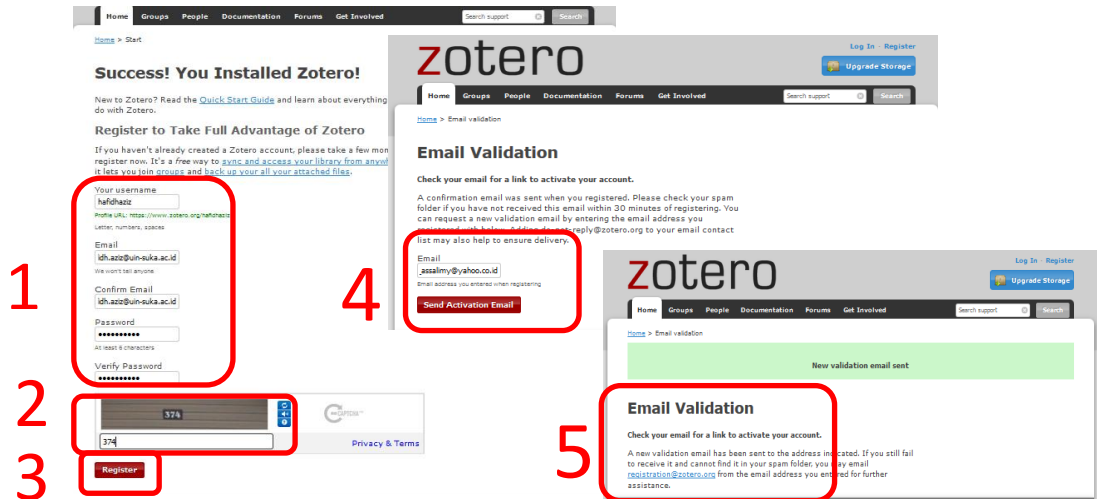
Home Groups People Documentation Forums Get Involved Search support Search

Home > Start

Success! You Installed Zotero!

New to Zotero? Read the Quick Start Guide and learn about everything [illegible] do with Zotero.

Register to Take Full Advantage of Zotero

If you haven't already created a Zotero account, please take a few mon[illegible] register now. It's a free way to sync and access your library from anyw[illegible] it lets you join groups and back up your all your attached files.

Your username
hafidhaziz
Profile URL: https://www.zotero.org/hafidhaziz
Letter, numbers, spaces

Email
idh.aziz@uin-suka.ac.id
We won't tell anyone

Confirm Email
idh.aziz@uin-suka.ac.id

Password
••••••••••
At least 6 characters

Verify Password
••••••••••

1

2

374
374
Privacy & Terms

3

Register

zotero
Log In · Register
Upgrade Storage
Home Groups People Documentation Forums Get Involved Search support Search

Home > Email validation

Email Validation

Check your email for a link to activate your account.

A confirmation email was sent when you registered. Please check your spam folder if you have not received this email within 30 minutes of registering. You can request a new validation email by entering the email address you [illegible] noreply@zotero.org to your email contact list may also help to ensure delivery.

Email
_assalimy@yahoo.co.id
Email address you entered when registering

Send Activation Email

4

zotero
Log In · Register
Upgrade Storage
Home Groups People Documentation Forums Get Involved Search support Search

Home > Email validation

New validation email sent

Email Validation

Check your email for a link to activate your account.

A new validation email has been sent to the address indicated. If you still fail to receive it and cannot find it in your spam folder, you may email registration@zotero.org from the email address you entered for further assistance.

5